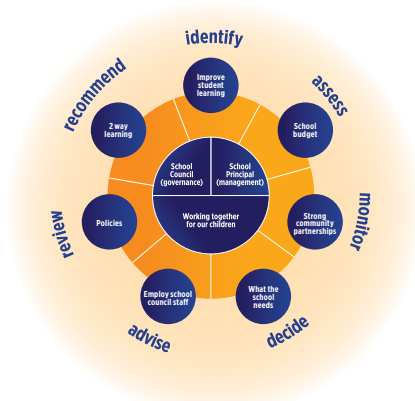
identify

assess

monitor

decide

advise

review

recommend

Improve student learning

School budget

Strong community partnerships

What the school needs

Employ school council staff

Policies

2 way learning

School Council (governance)

School Principal (management)

Working together for our children